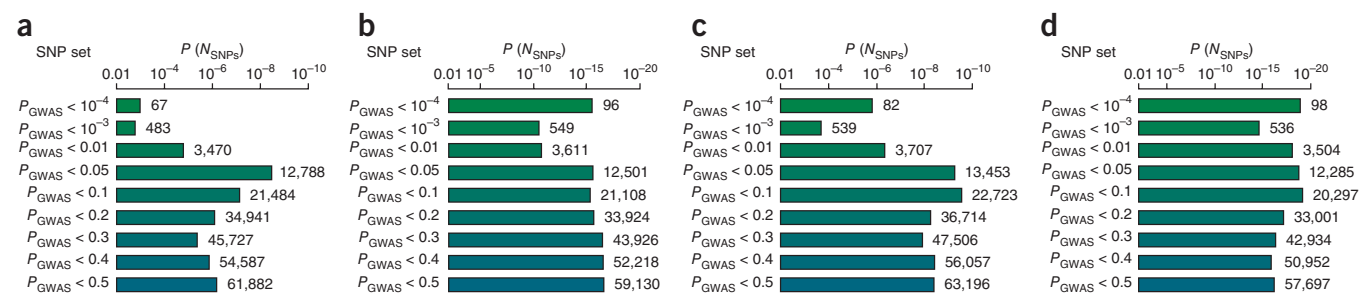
a

SNP set

$P$ ($N_{\text{SNPs}}$)

0.01 $10^{-4}$ $10^{-6}$ $10^{-8}$ $10^{-10}$

$P_{\text{GWAS}} < 10^{-4}$ 67
$P_{\text{GWAS}} < 10^{-3}$ 483
$P_{\text{GWAS}} < 0.01$ 3,470
$P_{\text{GWAS}} < 0.05$ 12,788
$P_{\text{GWAS}} < 0.1$ 21,484
$P_{\text{GWAS}} < 0.2$ 34,941
$P_{\text{GWAS}} < 0.3$ 45,727
$P_{\text{GWAS}} < 0.4$ 54,587
$P_{\text{GWAS}} < 0.5$ 61,882

b

SNP set

$P$ ($N_{\text{SNPs}}$)

0.01 $10^{-5}$ $10^{-10}$ $10^{-15}$ $10^{-20}$

$P_{\text{GWAS}} < 10^{-4}$ 96
$P_{\text{GWAS}} < 10^{-3}$ 549
$P_{\text{GWAS}} < 0.01$ 3,611
$P_{\text{GWAS}} < 0.05$ 12,501
$P_{\text{GWAS}} < 0.1$ 21,108
$P_{\text{GWAS}} < 0.2$ 33,924
$P_{\text{GWAS}} < 0.3$ 43,926
$P_{\text{GWAS}} < 0.4$ 52,218
$P_{\text{GWAS}} < 0.5$ 59,130

c

SNP set

$P$ ($N_{\text{SNPs}}$)

0.01 $10^{-4}$ $10^{-6}$ $10^{-8}$ $10^{-10}$

$P_{\text{GWAS}} < 10^{-4}$ 82
$P_{\text{GWAS}} < 10^{-3}$ 539
$P_{\text{GWAS}} < 0.01$ 3,707
$P_{\text{GWAS}} < 0.05$ 13,453
$P_{\text{GWAS}} < 0.1$ 22,723
$P_{\text{GWAS}} < 0.2$ 36,714
$P_{\text{GWAS}} < 0.3$ 47,506
$P_{\text{GWAS}} < 0.4$ 56,057
$P_{\text{GWAS}} < 0.5$ 63,196

d

SNP set

$P$ ($N_{\text{SNPs}}$)

0.01 $10^{-5}$ $10^{-10}$ $10^{-15}$ $10^{-20}$

$P_{\text{GWAS}} < 10^{-4}$ 98
$P_{\text{GWAS}} < 10^{-3}$ 536
$P_{\text{GWAS}} < 0.01$ 3,504
$P_{\text{GWAS}} < 0.05$ 12,285
$P_{\text{GWAS}} < 0.1$ 20,297
$P_{\text{GWAS}} < 0.2$ 33,001
$P_{\text{GWAS}} < 0.3$ 42,934
$P_{\text{GWAS}} < 0.4$ 50,952
$P_{\text{GWAS}} < 0.5$ 57,697